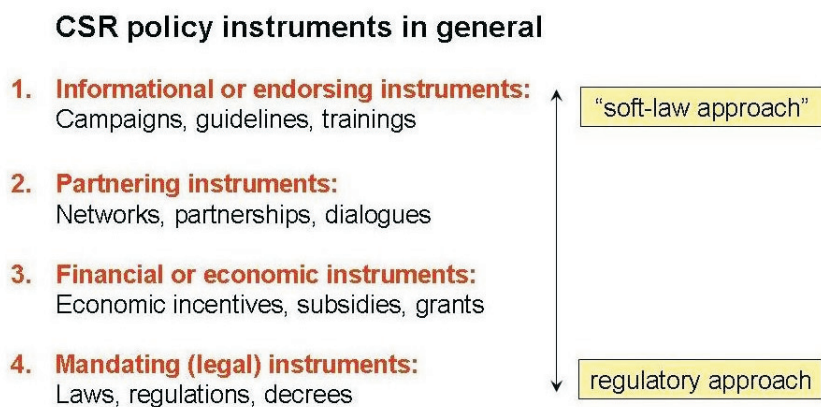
CSR policy instruments in general

1. Informational or endorsing instruments:
Campaigns, guidelines, trainings

2. Partnering instruments:
Networks, partnerships, dialogues

3. Financial or economic instruments:
Economic incentives, subsidies, grants

4. Mandating (legal) instruments:
Laws, regulations, decrees

"soft-law approach"

regulatory approach